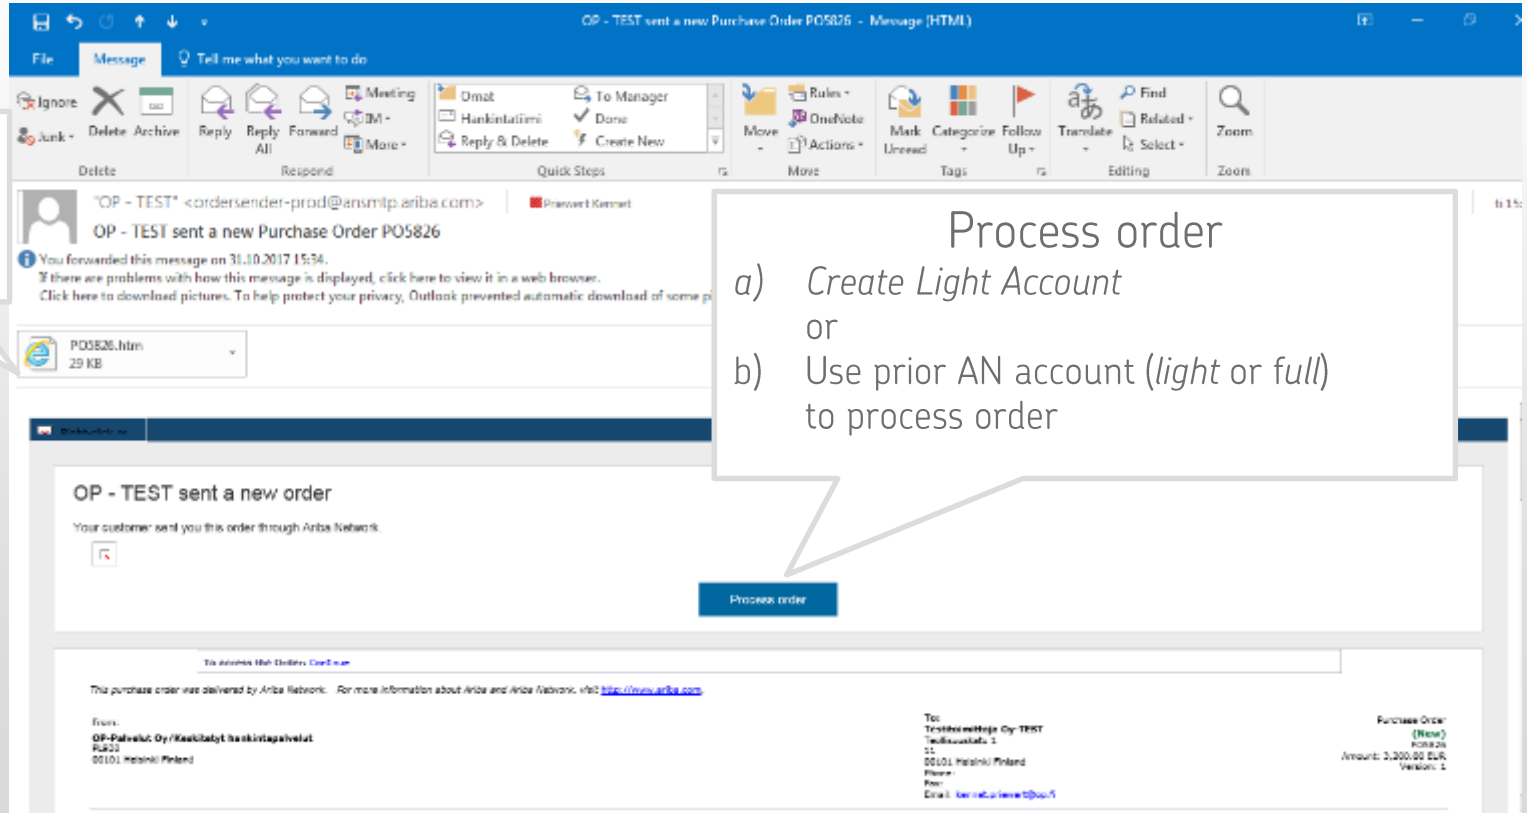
OP - TEST sent a new Purchase Order PO5826 - Message (HTML)

File Message Tell me what you want to do

Ignore Junk Delete Archive Delete
Reply Reply All Forward Meeting IM More Respond
Omat Hankintatiimi Reply & Delete To Manager Done Create New Quick Steps
Move Rules OneNote Actions Move
Mark Unread Categorize Follow Up Tags
Translate Find Related Select Editing
Zoom Zoom

"OP - TEST" <ordersender-prod@ansmtp.ariba.com>
OP - TEST sent a new Purchase Order PO5826
You forwarded this message on 31.10.2017 15:34.
If there are problems with how this message is displayed, click here to view it in a web browser.
Click here to download pictures. To help protect your privacy, Outlook prevented automatic download of some pi

PO5826.htm
29 KB

Process order
a) Create Light Account
or
b) Use prior AN account (light or full) to process order

OP - TEST sent a new order
Your customer sent you this order through Ariba Network.

Process order

This purchase order was delivered by Ariba Network. For more information about Ariba and Ariba Network, visit http://www.ariba.com.

From:
OP-Palvelut Oy/Keskitetyt hankintapalvelut
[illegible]
00101 Helsinki Finland

To:
Testitoimittaja Oy-TEST
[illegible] 1
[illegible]
00101 Helsinki Finland
Phone:
Fax:
Email: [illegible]

Purchase Order
(New)
PO5826
Amount: 3,300.00 EUR
Version: 1